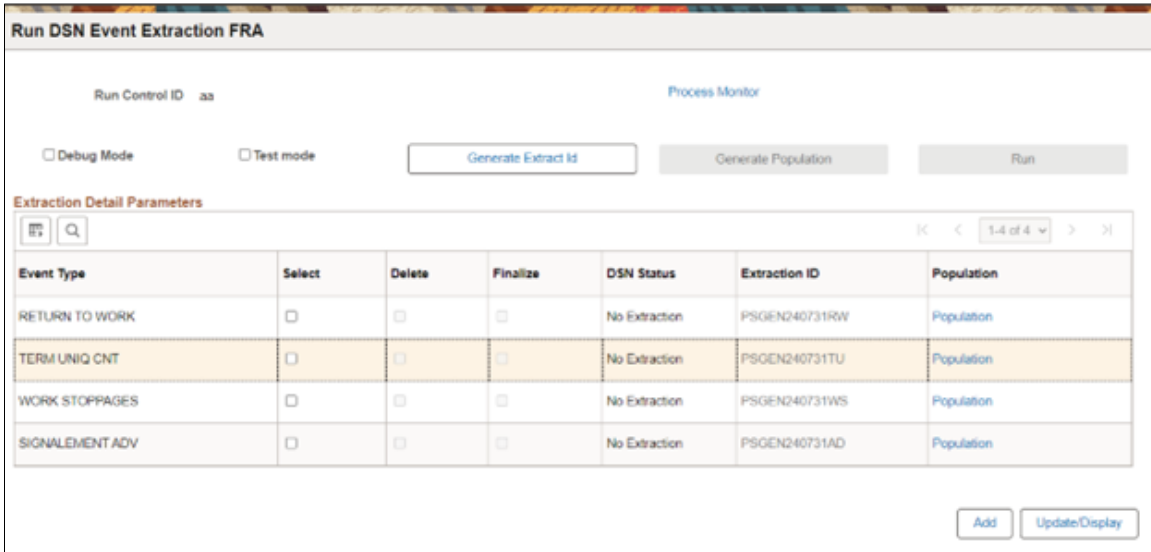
Run DSN Event Extraction FRA

Run Control ID aa

Process Monitor

☐ Debug Mode ☐ Test mode

Generate Extract Id

Generate Population

Run

Extraction Detail Parameters

1-4 of 4

| Event Type | Select | Delete | Finalize | DSN Status | Extraction ID | Population |
|---|---|---|---|---|---|---|
| RETURN TO WORK | ☐ | ☐ | ☐ | No Extraction | PSGEN240731RW | Population |
| TERM UNIQ CNT | ☐ | ☐ | ☐ | No Extraction | PSGEN240731TU | Population |
| WORK STOPPAGES | ☐ | ☐ | ☐ | No Extraction | PSGEN240731WS | Population |
| SIGNALEMENT ADV | ☐ | ☐ | ☐ | No Extraction | PSGEN240731AD | Population |

Add

Update/Display